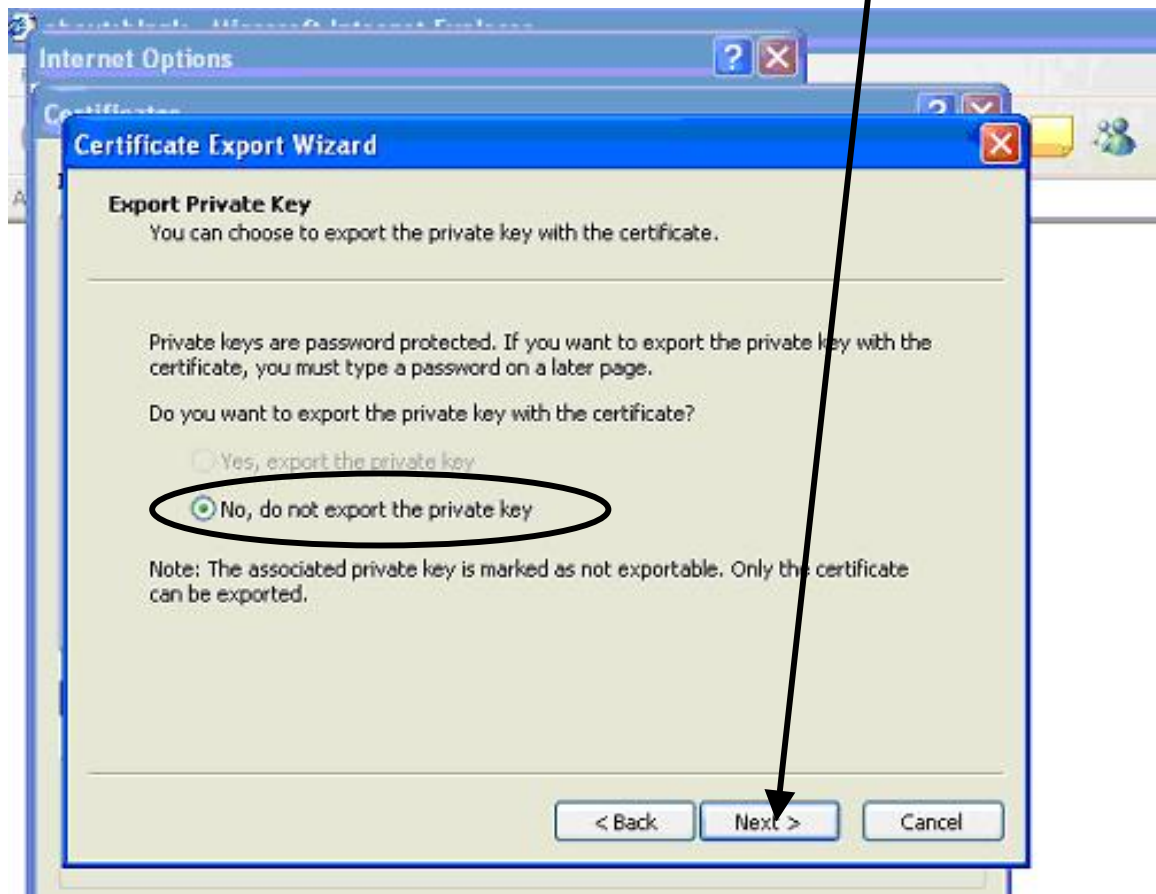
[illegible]

Internet Options

Certificates

Certificate Export Wizard

Export Private Key
You can choose to export the private key with the certificate.

Private keys are password protected. If you want to export the private key with the certificate, you must type a password on a later page.

Do you want to export the private key with the certificate?

Yes, export the private key

No, do not export the private key

Note: The associated private key is marked as not exportable. Only the certificate can be exported.

< Back

Next >

Cancel